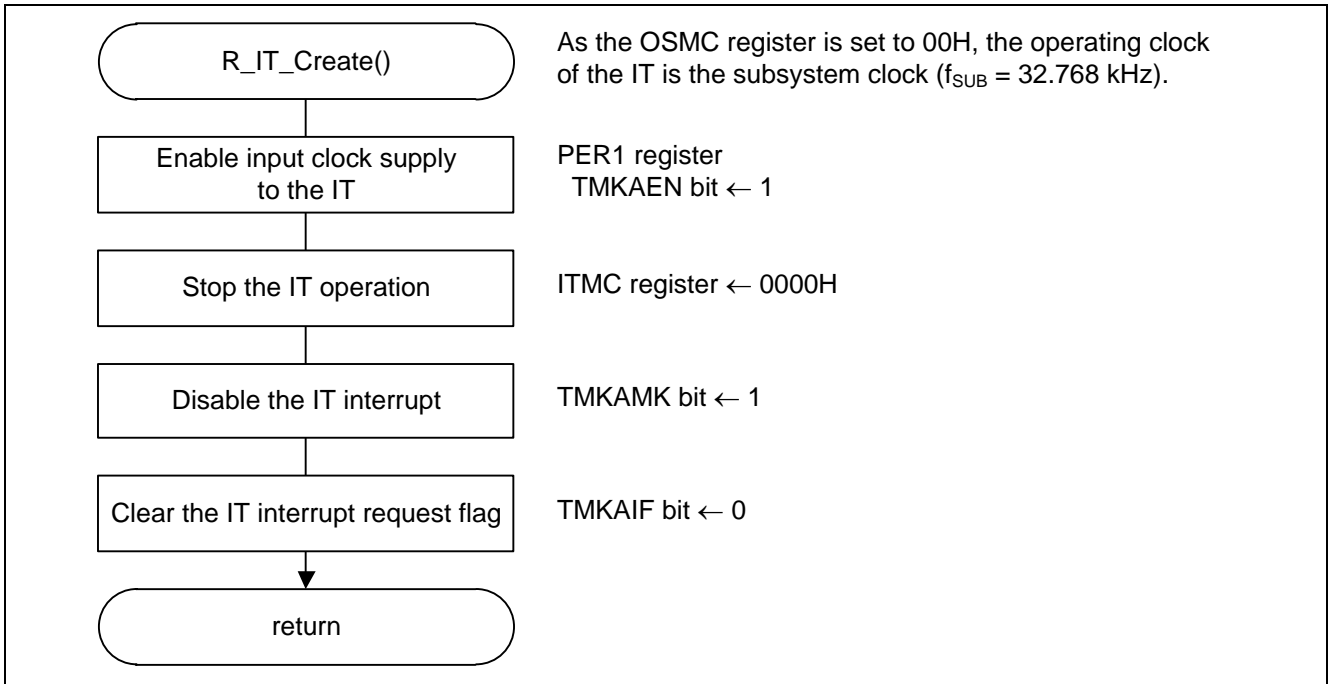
R_IT_Create()

As the OSMC register is set to 00H, the operating clock of the IT is the subsystem clock ($f_{SUB}$ = 32.768 kHz).

Enable input clock supply to the IT

PER1 register
TMKAEN bit $\leftarrow$ 1

Stop the IT operation

ITMC register $\leftarrow$ 0000H

Disable the IT interrupt

TMKAMK bit $\leftarrow$ 1

Clear the IT interrupt request flag

TMKAIF bit $\leftarrow$ 0

return